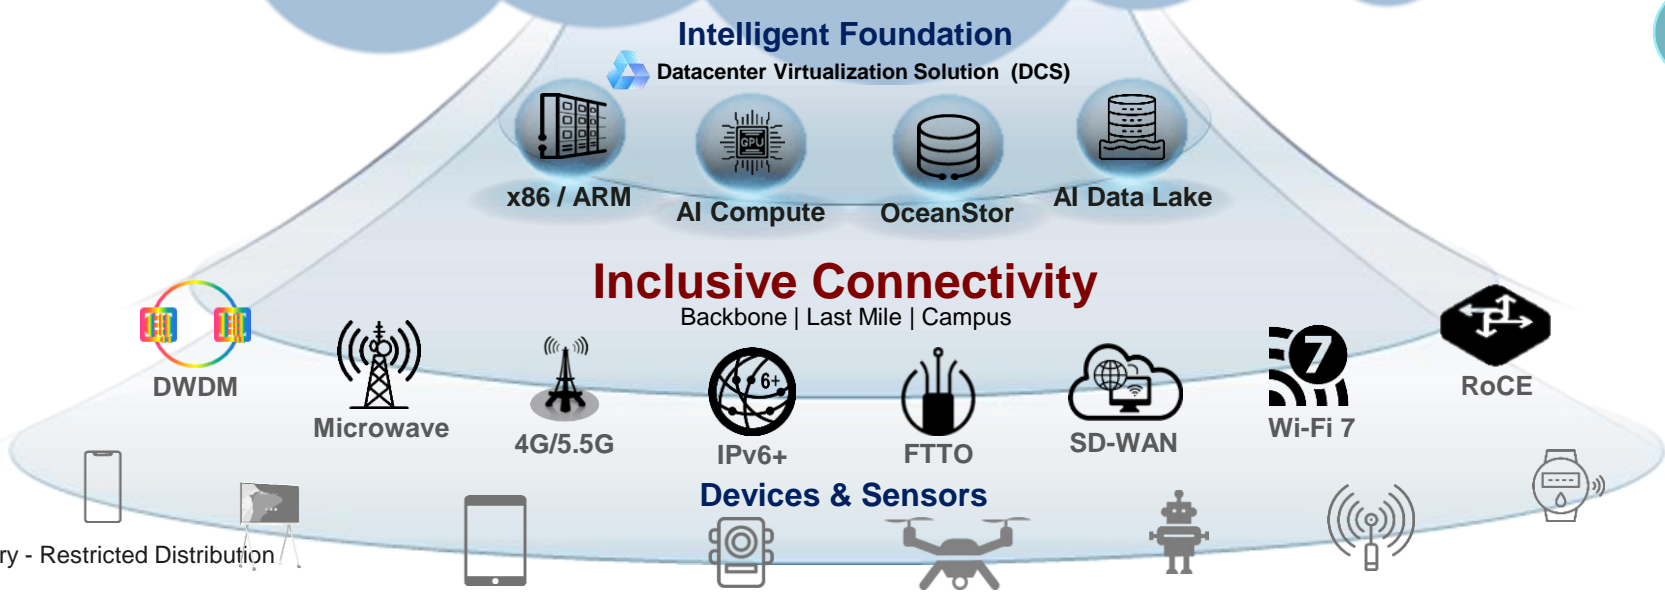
Intelligent Foundation
Datacenter Virtualization Solution (DCS)

x86 / ARM
AI Compute
GPU
OceanStor
AI Data Lake

Inclusive Connectivity
Backbone | Last Mile | Campus

DWDM
Microwave
4G/5.5G
6+
IPv6+
FTTO
SD-WAN
7
Wi-Fi 7
RoCE

Devices & Sensors

ry - Restricted Distribution